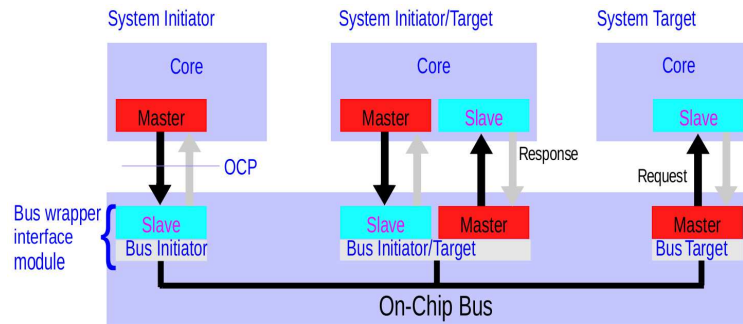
System Initiator

System Initiator/Target

System Target

Core

Core

Core

Master

Master

Slave

Slave

OCP

Response

Request

Bus wrapper interface module

Slave

Slave

Master

Master

Bus Initiator

Bus Initiator/Target

Bus Target

On-Chip Bus